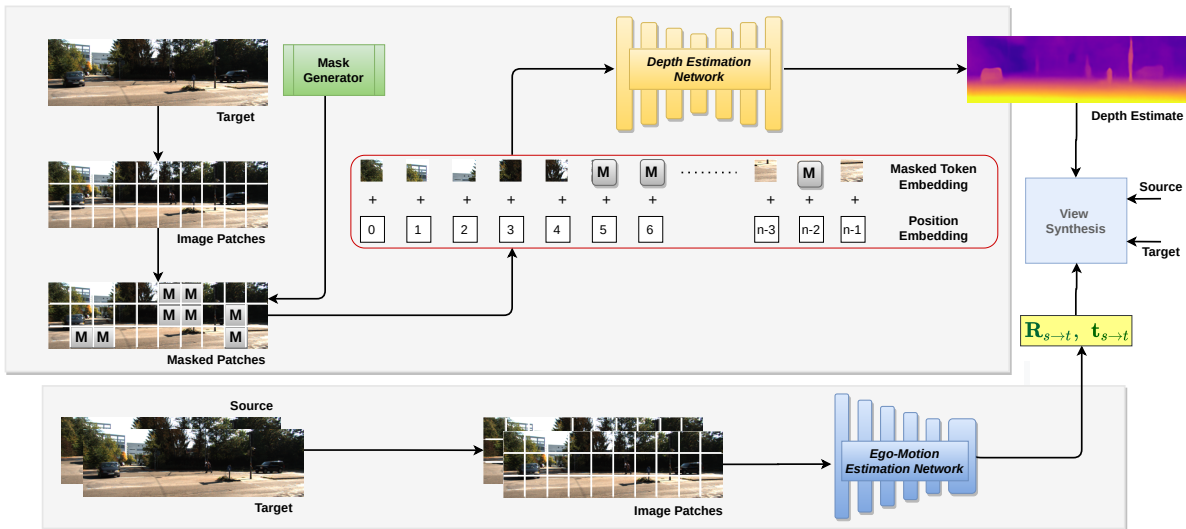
Mask Generator

Depth Estimation Network

Target

Image Patches

M M
M M M
M M M

Masked Patches

M M M

Masked Token Embedding

+ + + + + + + + + +

0 1 2 3 4 5 6 ......... n-3 n-2 n-1

Position Embedding

Depth Estimate

Source

View Synthesis

Target

$\mathbf{R}_{s \to t}, \ \mathbf{t}_{s \to t}$

Source

Target

Image Patches

Ego-Motion Estimation Network